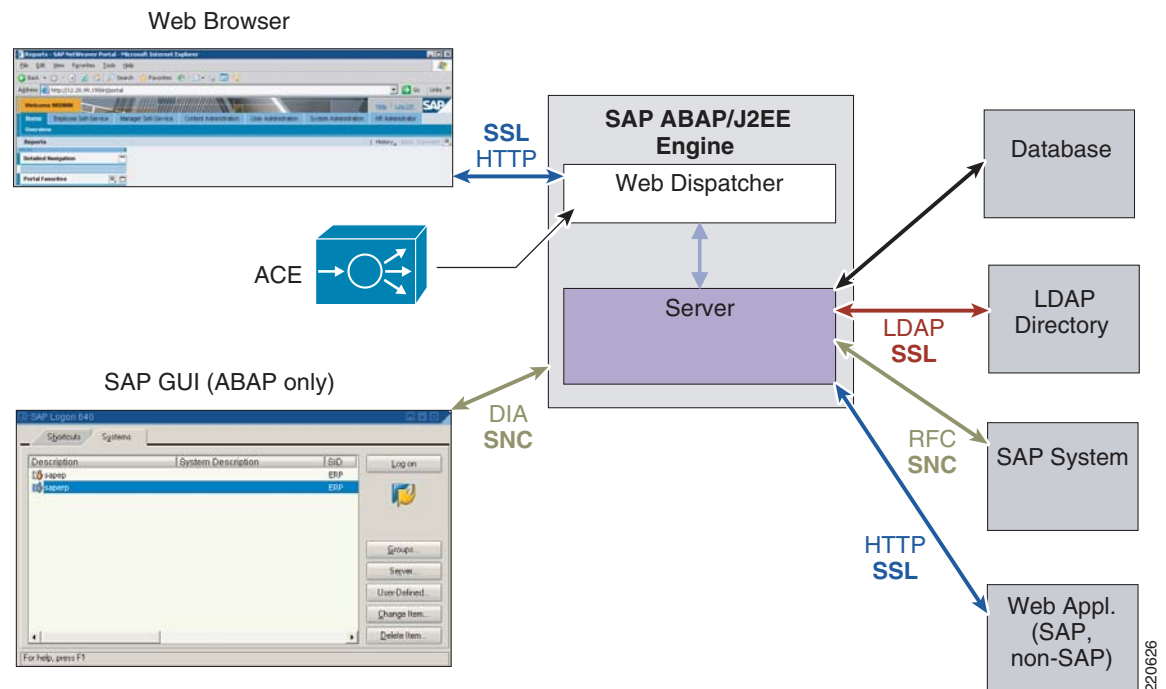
Web Browser

Reports - SAP NetWeaver Portal - Microsoft Internet Explorer

Welcome MGMM

Home | Employee Self-Service | Manager Self-Service | Content Administration | User Administration | System Administration | HR Administrator

Overview

Reports

Detailed Navigation

Portal Favorites

SSL
HTTP

ACE

SAP GUI (ABAP only)

SAP Logon 640

Shortcuts | Systems

| Description | System Description | SID |
|---|---|---|
| sapep | | ERP |
| saperp | | ERP |

Log on

Groups...

Server...

User-Defined...

Change Item...

Delete Item...

For help, press F1

DIA
SNC

SAP ABAP/J2EE
Engine

Web Dispatcher

Server

Database

LDAP
Directory

LDAP
SSL

RFC
SNC

SAP System

HTTP
SSL

Web Appl.
(SAP,
non-SAP)

220626